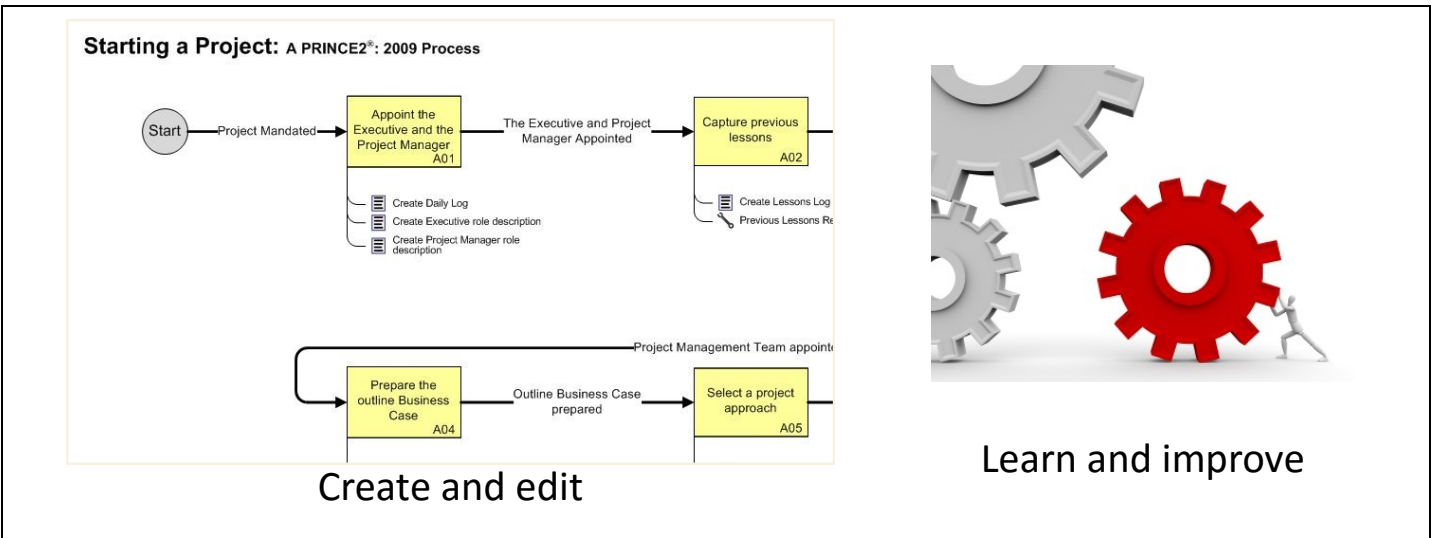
Starting a Project: A PRINCE2®: 2009 Process

Start

Project Mandated

Appoint the Executive and the Project Manager
A01

The Executive and Project Manager Appointed

Capture previous lessons
A02

Create Daily Log
Create Executive role description
Create Project Manager role description

Create Lessons Log
Previous Lessons Re

Project Management Team appointe

Prepare the outline Business Case
A04

Outline Business Case prepared

Select a project approach
A05

Create and edit

Learn and improve